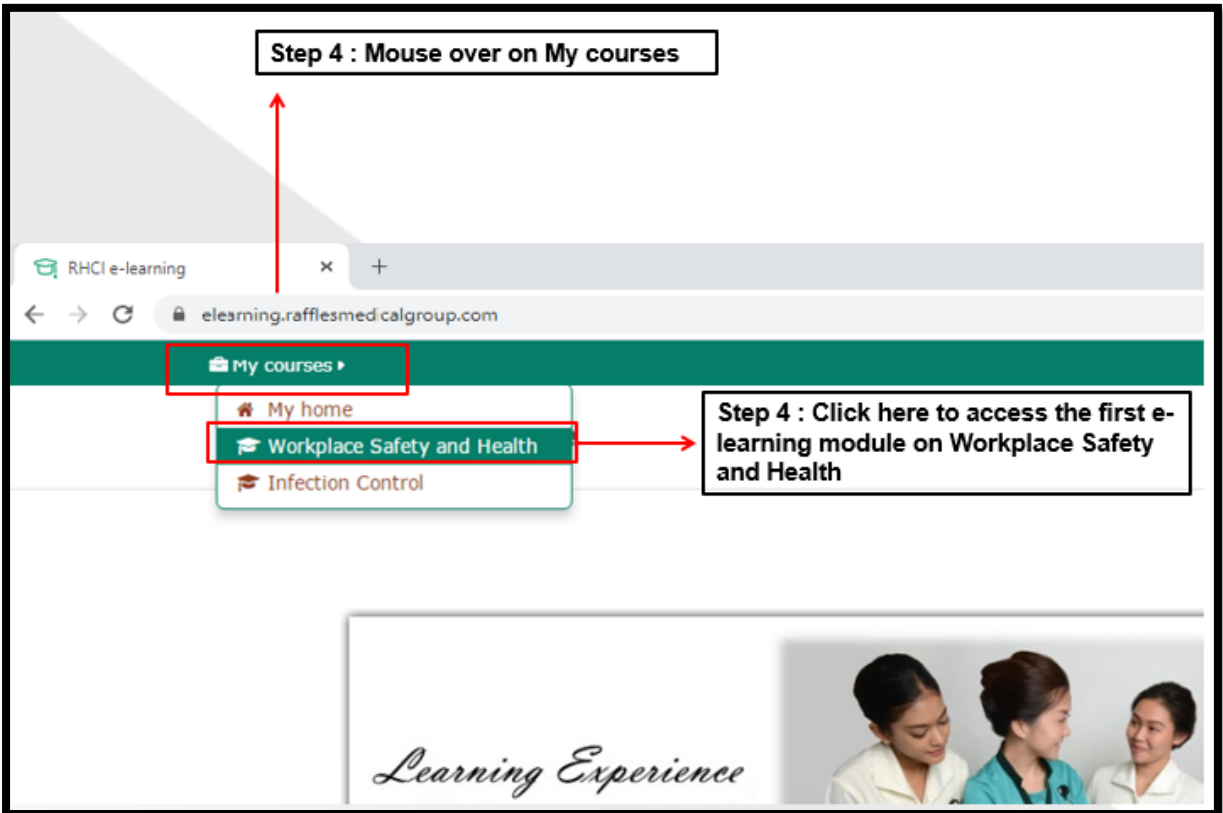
Step 4 : Mouse over on My courses

RHCI e-learning

elearning.rafflesmedicalgroup.com

My courses

My home

Workplace Safety and Health

Infection Control

Step 4 : Click here to access the first e-learning module on Workplace Safety and Health

Learning Experience